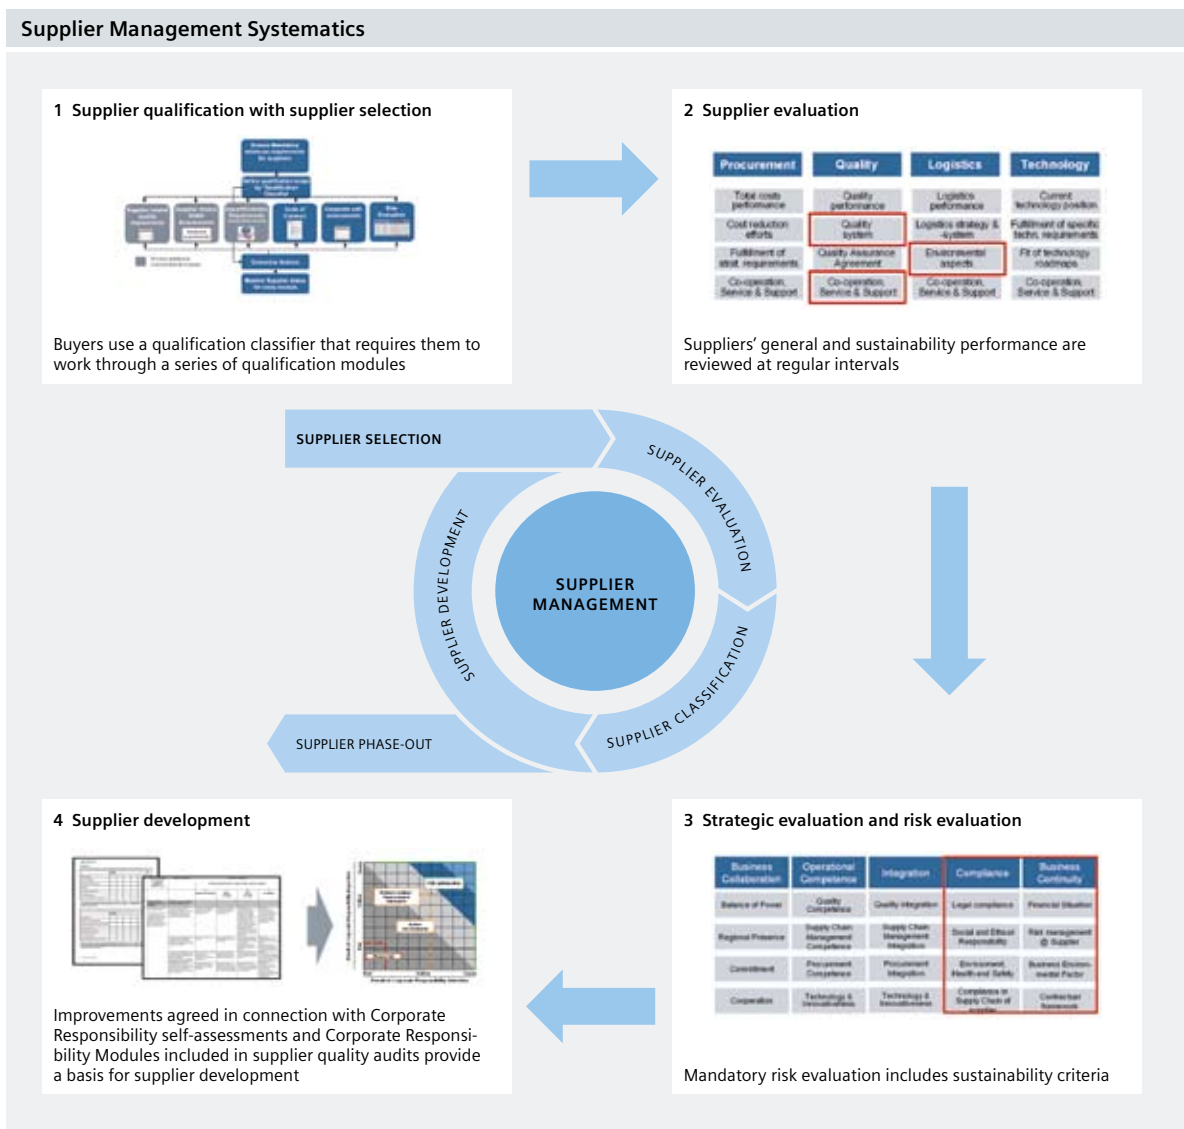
Supplier Management Systematics

1 Supplier qualification with supplier selection

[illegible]

Buyers use a qualification classifier that requires them to work through a series of qualification modules

2 Supplier evaluation

| Procurement | Quality | Logistics | Technology |
|---|---|---|---|
| Total costs performance | Quality performance | Logistics performance | Current technology position |
| Cost reduction efforts | Quality system | Logistics strategy & system | Fulfillment of specific techn. requirements |
| Fulfillment of strat. requirements | Quality Assurance Agreement | Environmental aspects | Fit of technology roadmaps |
| Co-operation, Service & Support | Co-operation, Service & Support | Co-operation, Service & Support | Co-operation, Service & Support |

Suppliers' general and sustainability performance are reviewed at regular intervals

SUPPLIER SELECTION
SUPPLIER EVALUATION
SUPPLIER MANAGEMENT
SUPPLIER DEVELOPMENT
SUPPLIER CLASSIFICATION
SUPPLIER PHASE-OUT

4 Supplier development

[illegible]

Improvements agreed in connection with Corporate Responsibility self-assessments and Corporate Responsibility Modules included in supplier quality audits provide a basis for supplier development

3 Strategic evaluation and risk evaluation

| Business Collaboration | Operational Competence | Integration | Compliance | Business Continuity |
|---|---|---|---|---|
| Balance of Power | Quality Competence | Quality integration | Legal compliance | Financial situation |
| Regional Presence | Supply Chain Management Competence | Supply Chain Management Integration | Social and Ethical Responsibility | Risk management @ Supplier |
| Commitment | Procurement Competence | Procurement Integration | Environment, Health and Safety | Business Environmental Factor |
| Cooperation | Technology & Innovativeness | Technology & Innovativeness | Compliance in Supply Chain of supplier | Contractual framework |

Mandatory risk evaluation includes sustainability criteria